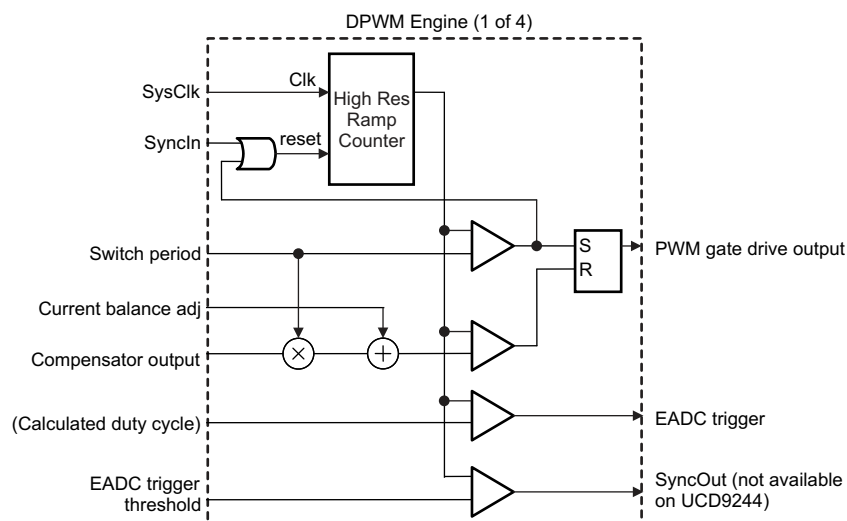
DPWM Engine (1 of 4)

SysClk

Clk

High Res Ramp Counter

SyncIn

reset

Switch period

S

R

PWM gate drive output

Current balance adj

Compensator output

$\times$

$+$

(Calculated duty cycle)

EADC trigger

EADC trigger threshold

SyncOut (not available on UCD9244)